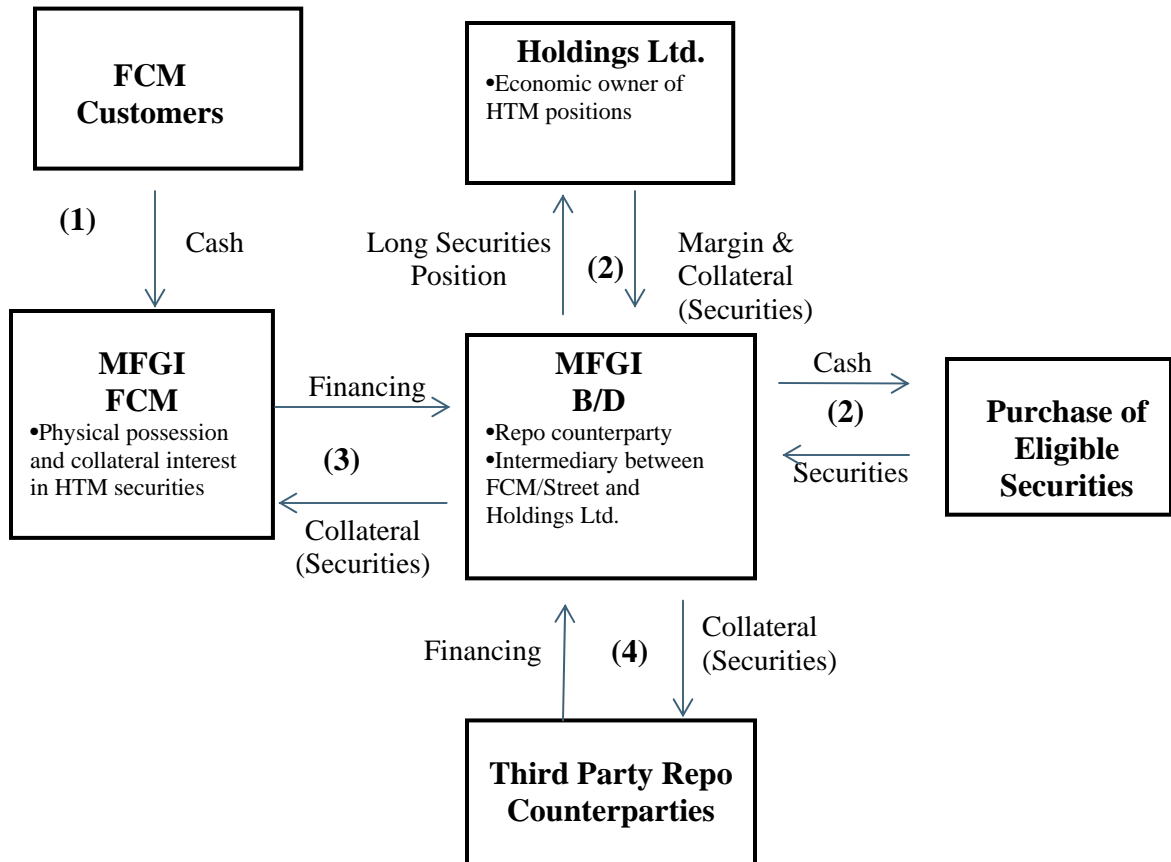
FCM Customers

Holdings Ltd.
•Economic owner of HTM positions

(1)

Cash

Long Securities Position

(2)

Margin & Collateral (Securities)

MFGI FCM
•Physical possession and collateral interest in HTM securities

Financing

(3)

Collateral (Securities)

MFGI B/D
•Repo counterparty
•Intermediary between FCM/Street and Holdings Ltd.

Cash

(2)

Securities

Purchase of Eligible Securities

Financing

(4)

Collateral (Securities)

Third Party Repo Counterparties